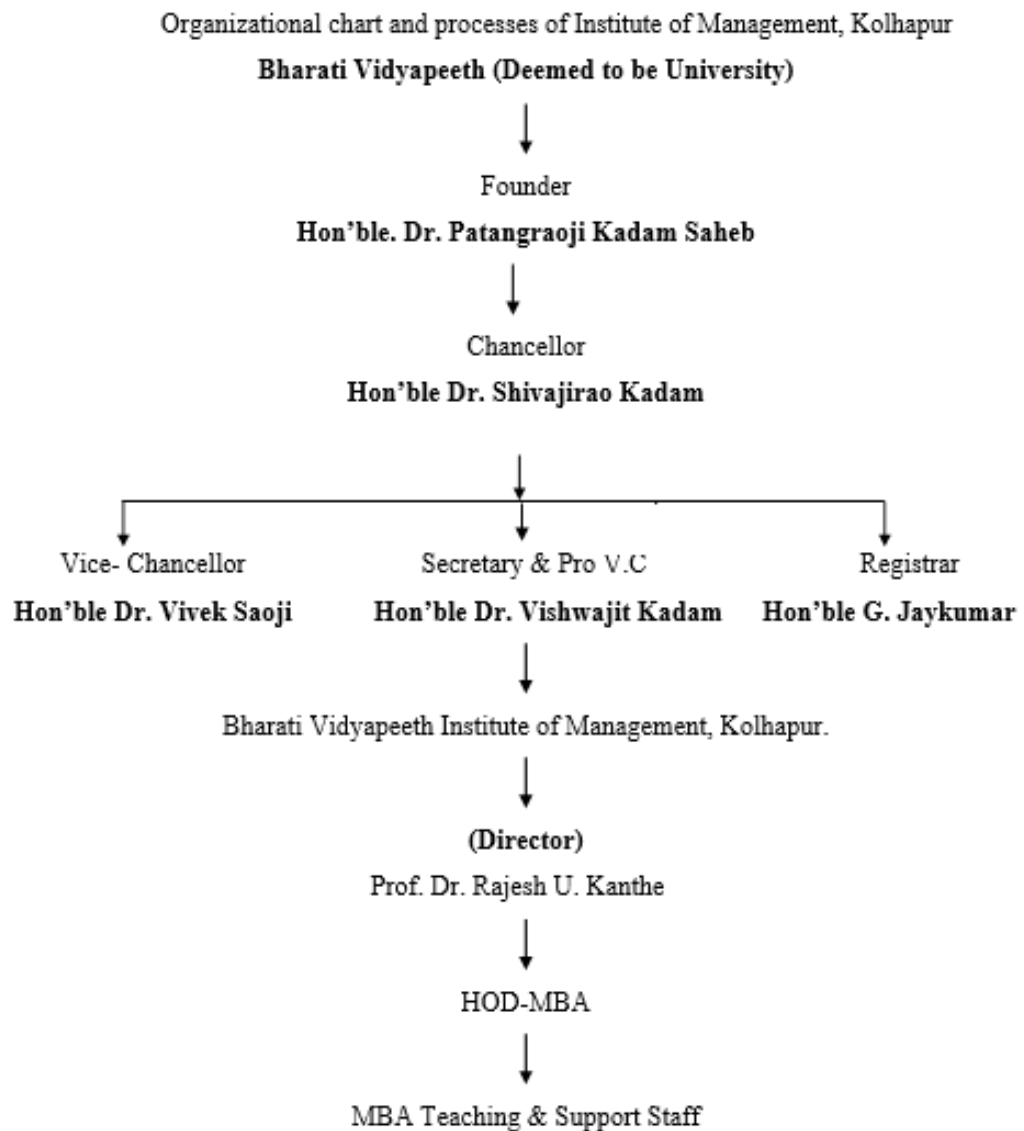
Organizational chart and processes of Institute of Management, Kolhapur

**Bharati Vidyapeeth (Deemed to be University)**

Founder

**Hon'ble. Dr. Patangraoji Kadam Saheb**

Chancellor

**Hon'ble Dr. Shivajirao Kadam**

Vice- Chancellor
**Hon'ble Dr. Vivek Saoji**

Secretary & Pro V.C
**Hon'ble Dr. Vishwajit Kadam**

Registrar
**Hon'ble G. Jaykumar**

Bharati Vidyapeeth Institute of Management, Kolhapur.

**(Director)**
Prof. Dr. Rajesh U. Kanthe

HOD-MBA

MBA Teaching & Support Staff